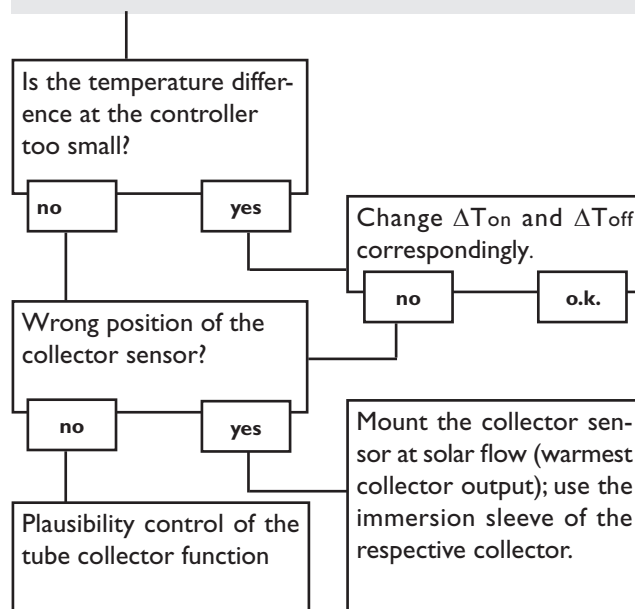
Is the temperature difference at the controller too small?

no

yes

Change $\Delta T_{on}$ and $\Delta T_{off}$ correspondingly.

no

o.k.

Wrong position of the collector sensor?

no

yes

Mount the collector sensor at solar flow (warmest collector output); use the immersion sleeve of the respective collector.

Plausibility control of the tube collector function